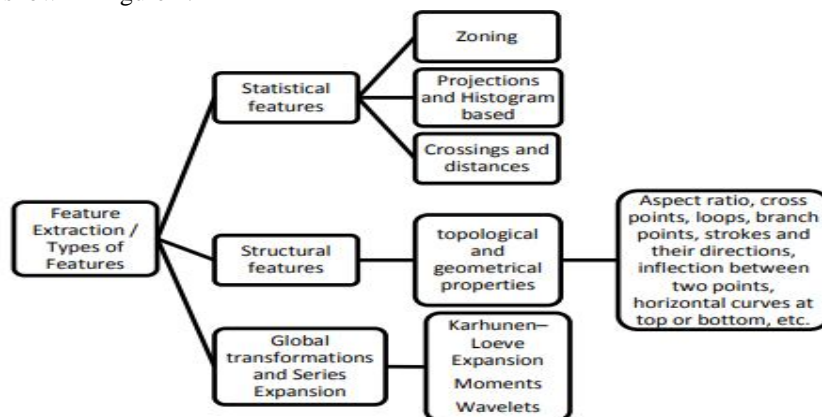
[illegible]

Feature Extraction / Types of Features

Statistical features

Zoning

Projections and Histogram based

Crossings and distances

Structural features

topological and geometrical properties

Aspect ratio, cross points, loops, branch points, strokes and their directions, inflection between two points, horizontal curves at top or bottom, etc.

Global transformations and Series Expansion

Karhunen–Loeve Expansion

Moments

Wavelets